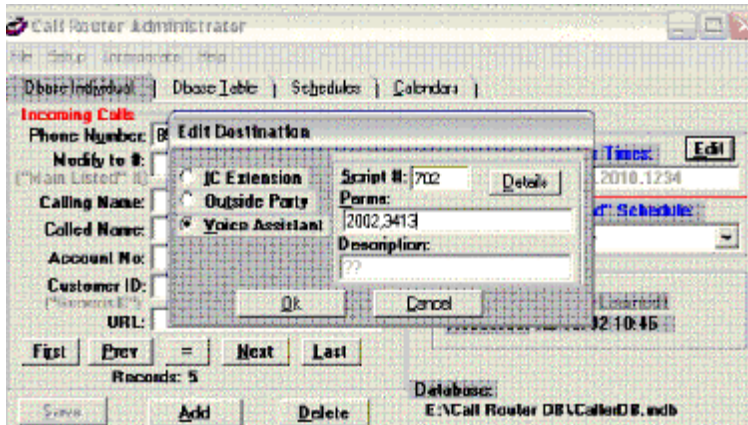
Call Router Administrator

File Setup Commands Help

Dbase Individual | Dbase Table | Schedules | Calendars |

Incoming Calls

Phone Number:

Modify to #:

("Main Listed" #)

Calling Name:

Called Name:

Account No:

Customer ID:

("Screens ID")

URL:

First Prev = Next Last

Records: 5

Save Add Delete

Edit Destination

IC Extension

Outside Party

Voice Assistant

Script #: 702

Details

Parms:

2002,3413

Description:

??

Ok Cancel

Times:

Edit

2010.1234

Schedule:

Learned

02 10:45

Database:

E:\Call Router DB\CallerDB.mdb